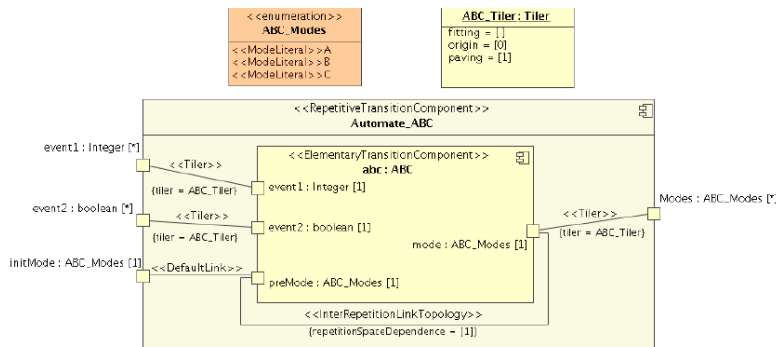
<<enumeration>>
ABC_Modes

<<ModeLiteral>>A
<<ModeLiteral>>B
<<ModeLiteral>>C

ABC_Tiler : Tiler

fitting = []
origin = [0]
paving = [1]

<<RepetitiveTransitionComponent>>
Automate_ABC

event1 : Integer [*]

<<Tiler>>

{tiler = ABC_Tiler}

<<ElementaryTransitionComponent>>
abc : ABC

event1 : Integer [1]

event2 : boolean [*]

<<Tiler>>

{tiler = ABC_Tiler}

event2 : boolean [1]

mode : ABC_Modes [1]

<<Tiler>>

{tiler = ABC_Tiler}

Modes : ABC_Modes [*]

initMode : ABC_Modes [1]

<<DefaultLink>>

preMode : ABC_Modes [1]

<<InterRepetitionLinkTopology>>

{repetitionSpaceDependence = [1]}